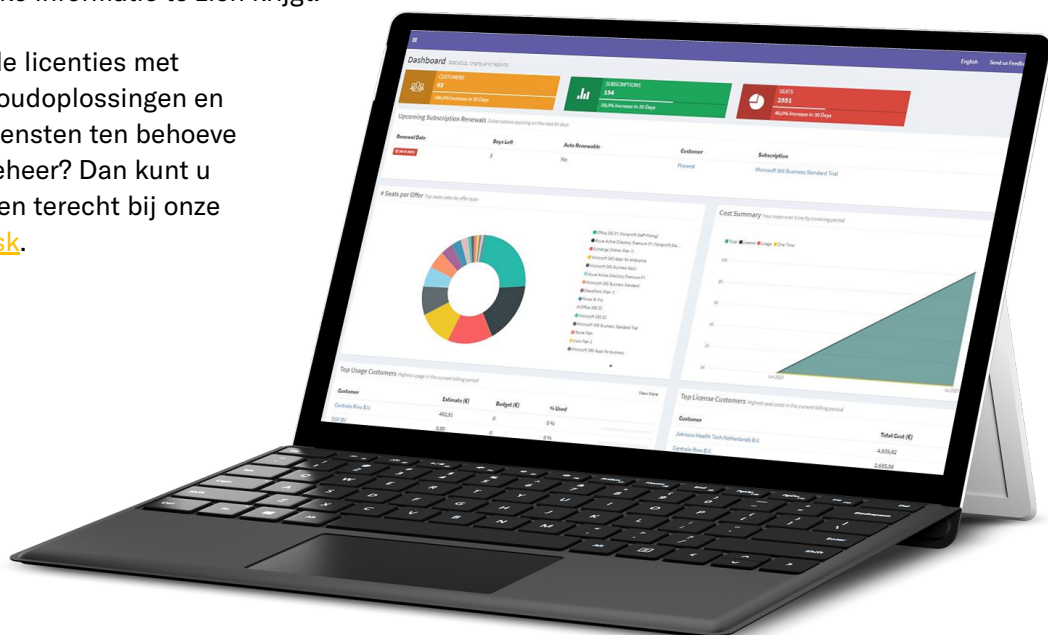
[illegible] informatie te zien krijgt

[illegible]le licenties met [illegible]oudoplossingen en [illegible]ensten ten behoeve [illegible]eheer? Dan kunt u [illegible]en terecht bij onze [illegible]sk.

Dashboard Statistics, charts and reports

English Send us Feedb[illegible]

CUSTOMERS 65 100,0% Increase in 30 Days

SUBSCRIPTIONS 154 34,0% Increase in 30 Days

SEATS 2551 40,0% Increase in 30 Days

Upcoming Subscription Renewals Subscriptions expiring on the next 60 days

| Renewal Date | Days Left | Auto-Renewable | Customer | Subscription |
|---|---|---|---|---|
| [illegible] | 3 | No | Present | Microsoft 365 Business Standard Trial |

# Seats per Offer Top seats sales by offer type

Office 365 E1 (Nonprofit Staff Pricing)
Azure Active Directory Premium P1 (Nonprofit Sta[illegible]
Exchange Online (Plan 1)
Microsoft 365 Apps for enterprise
Microsoft 365 Business Basic
Azure Active Directory Premium P1
Microsoft 365 Business Standard
SharePoint (Plan 1)
Power BI Pro
Office 365 E3
Microsoft 365 E3
Microsoft 365 Business Standard Trial
Azure Plan
Visio Plan 2
Microsoft 365 Apps for business

Cost Summary Your costs over time by invoicing period

Total License Usage One Time

Jun 2021

Top Usage Customers Highest usage in the current billing period

View More

| Customer | Estimate (€) | Budget (€) | % Used |
|---|---|---|---|
| Centrale Bino B.V. | 402,91 | 0 | 0 % |
| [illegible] | 0,00 | 0 | 0 % |

Top License Customers Highest seat costs in the current billing period

| Customer | Total Cost (€) |
|---|---|
| Johnson Health Tech Netherlands B.V. | 4.335,82 |
| Centrale Bino B.V. | 2.655,56 |